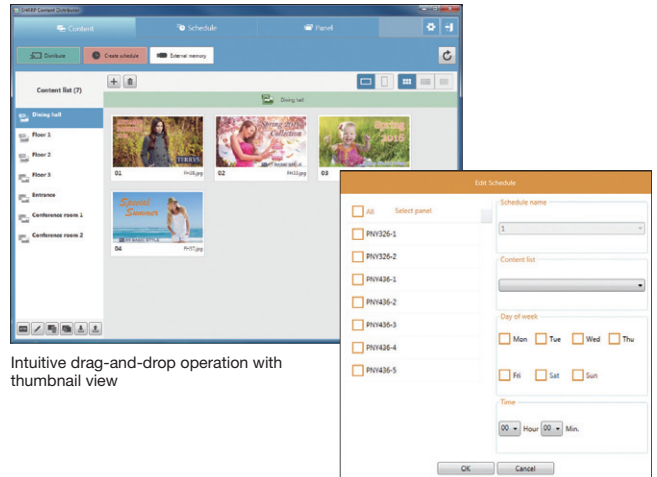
SHARP Content Distributor

Content
Schedule
Panel

Distribute
Create schedule
External memory

Content list (7)

Dining hall
Floor 1
Floor 2
Floor 3
Entrance
Conference room 1
Conference room 2

Dining hall

01
02
03
04

Spring 2016
Special Summer

Intuitive drag-and-drop operation with thumbnail view

Edit Schedule

All
Select panel
PNY326-1
PNY326-2
PNY436-1
PNY436-2
PNY436-3
PNY436-4
PNY436-5

Schedule name
1

Content list

Day of week
Mon
Tue
Wed
Thu
Fri
Sat
Sun

Time
00 Hour 00 Min.

OK
Cancel